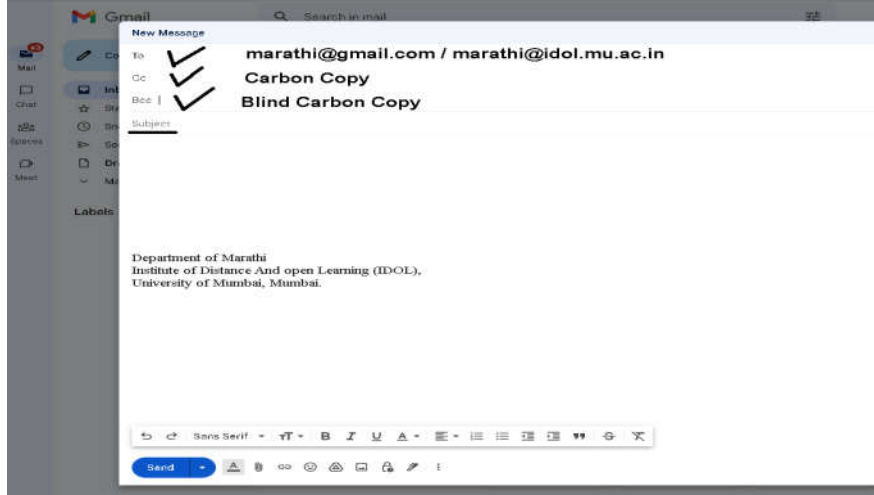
Gmail

Search in mail

Mail

Chat

Spaces

Meet

Labels

New Message

To marathi@gmail.com / marathi@idol.mu.ac.in

Cc Carbon Copy

Bcc Blind Carbon Copy

Subject

Department of Marathi
Institute of Distance And open Learning (IDOL),
University of Mumbai, Mumbai.

Sans Serif

Send